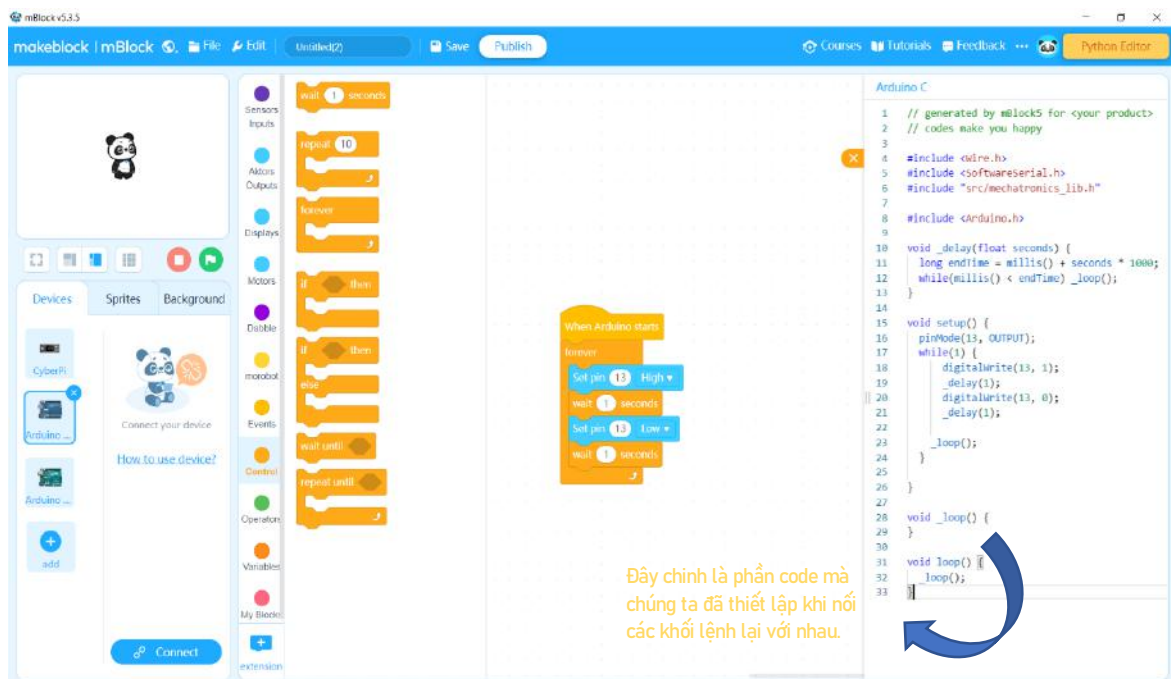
mBlock v5.3.5

makeblock | mBlock File Edit Untitled(2) Save Publish Courses Tutorials Feedback ··· Python Editor

Devices Sprites Background

CyberPi
Arduino ...
Arduino ...
add

Connect your device
How to use device?

Connect

Sensors Inputs
Aktors Outputs
Displays
Motors
Dabble
morobot
Events
Control
Operators
Variables
My Blocks
extension

wait 1 seconds
repeat 10
forever
if then
if then
else
wait until
repeat until

When Arduino starts
forever
Set pin 13 High
wait 1 seconds
Set pin 13 Low
wait 1 seconds

Arduino C

1 // generated by mBlock5 for <your product>
2 // codes make you happy
3
4 #include <Wire.h>
5 #include <SoftwareSerial.h>
6 #include "src/mechatronics_lib.h"
7
8 #include <Arduino.h>
9
10 void _delay(float seconds) {
11 long endTime = millis() + seconds * 1000;
12 while(millis() < endTime) _loop();
13 }
14
15 void setup() {
16 pinMode(13, OUTPUT);
17 while(1) {
18 digitalWrite(13, 1);
19 _delay(1);
20 digitalWrite(13, 0);
21 _delay(1);
22
23 _loop();
24 }
25
26 }
27
28 void _loop() {
29 }
30
31 void loop() {
32 _loop();
33 }

Đây chính là phần code mà chúng ta đã thiết lập khi nối các khối lệnh lại với nhau.